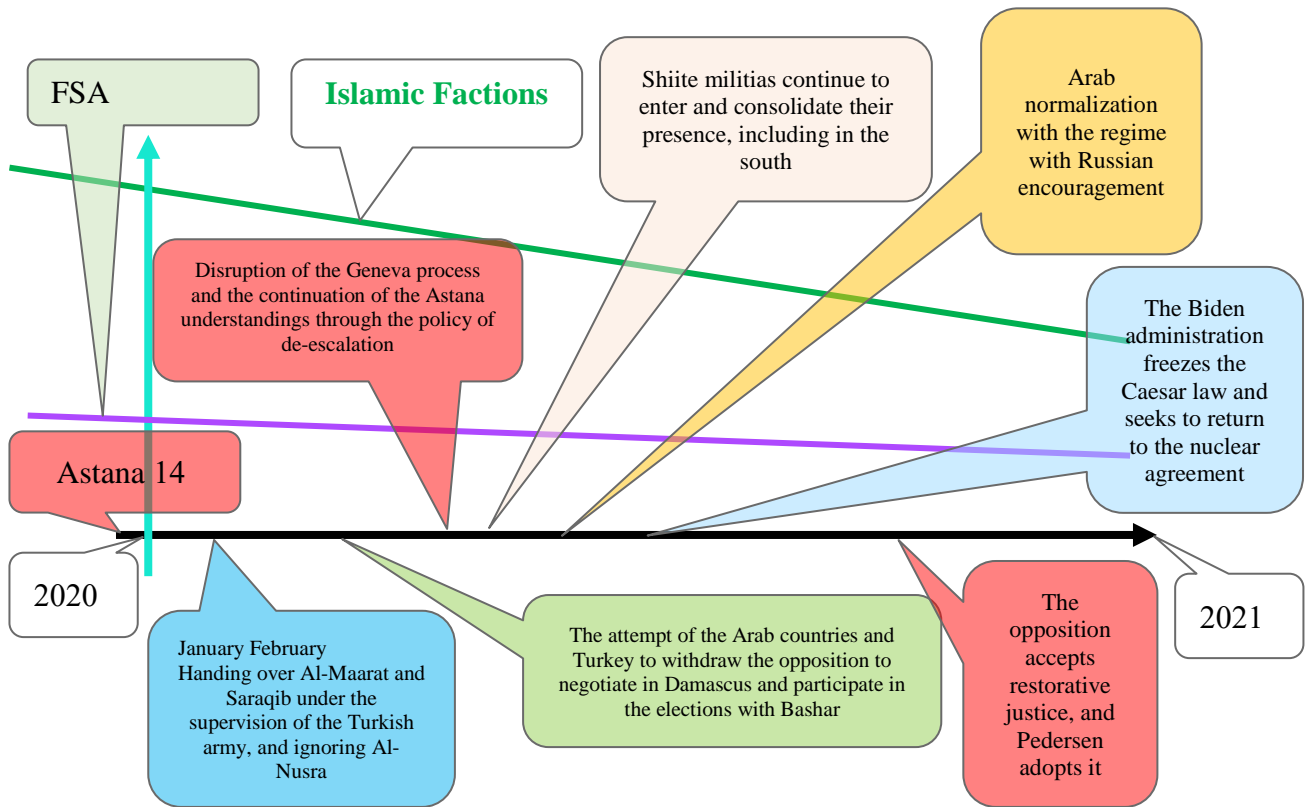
FSA

Islamic Factions

Shiite militias continue to enter and consolidate their presence, including in the south

Arab normalization with the regime with Russian encouragement

Disruption of the Geneva process and the continuation of the Astana understandings through the policy of de-escalation

The Biden administration freezes the Caesar law and seeks to return to the nuclear agreement

Astana 14

2020

2021

January February
Handing over Al-Maarat and Saraqib under the supervision of the Turkish army, and ignoring Al-Nusra

The attempt of the Arab countries and Turkey to withdraw the opposition to negotiate in Damascus and participate in the elections with Bashar

The opposition accepts restorative justice, and Pedersen adopts it